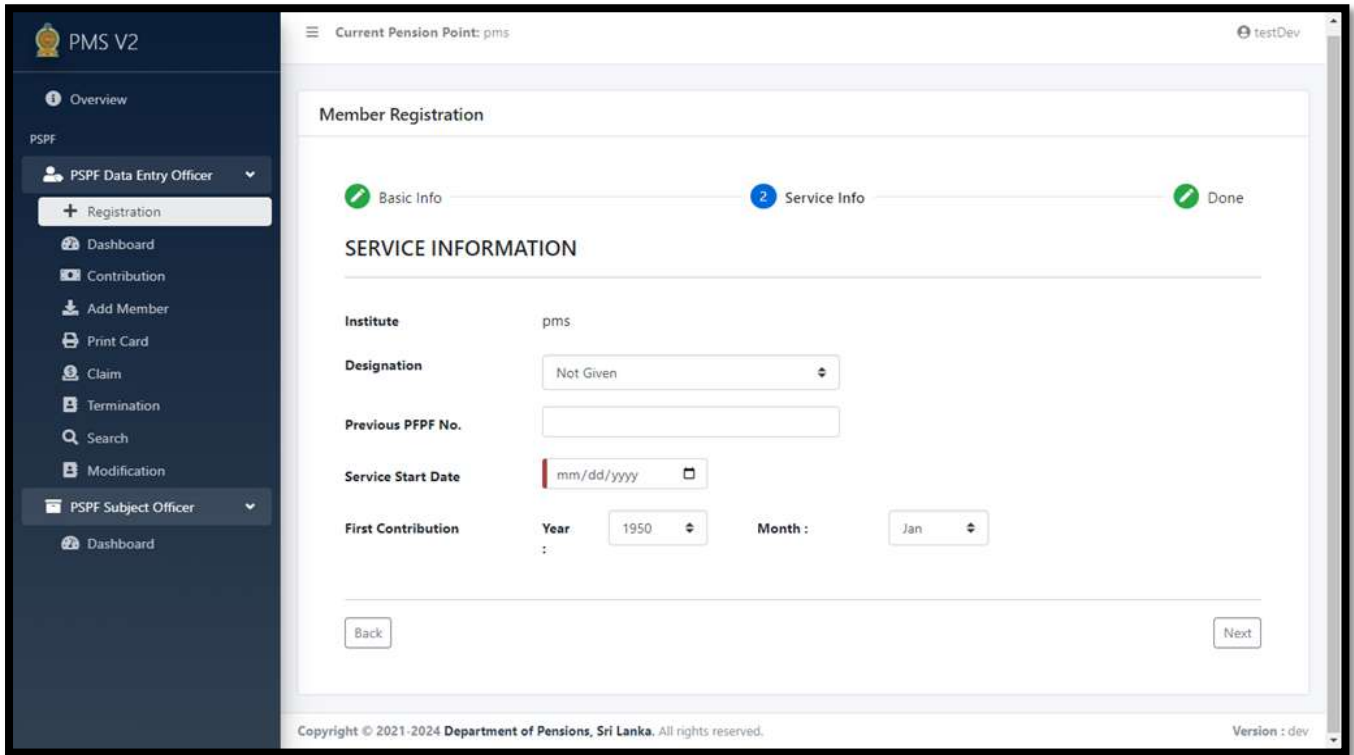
PMS V2

Overview

PSPF

PSPF Data Entry Officer

Registration

Dashboard

Contribution

Add Member

Print Card

Claim

Termination

Search

Modification

PSPF Subject Officer

Dashboard

Current Pension Point: pms

testDev

Member Registration

Basic Info

2 Service Info

Done

SERVICE INFORMATION

| | |
|---|---|
| Institute | pms |
| Designation | Not Given |
| Previous PFPF No. | |
| Service Start Date | mm/dd/yyyy |
| First Contribution | Year : 1950 Month : Jan |

Back

Next

Copyright © 2021-2024 Department of Pensions, Sri Lanka. All rights reserved.

Version : dev